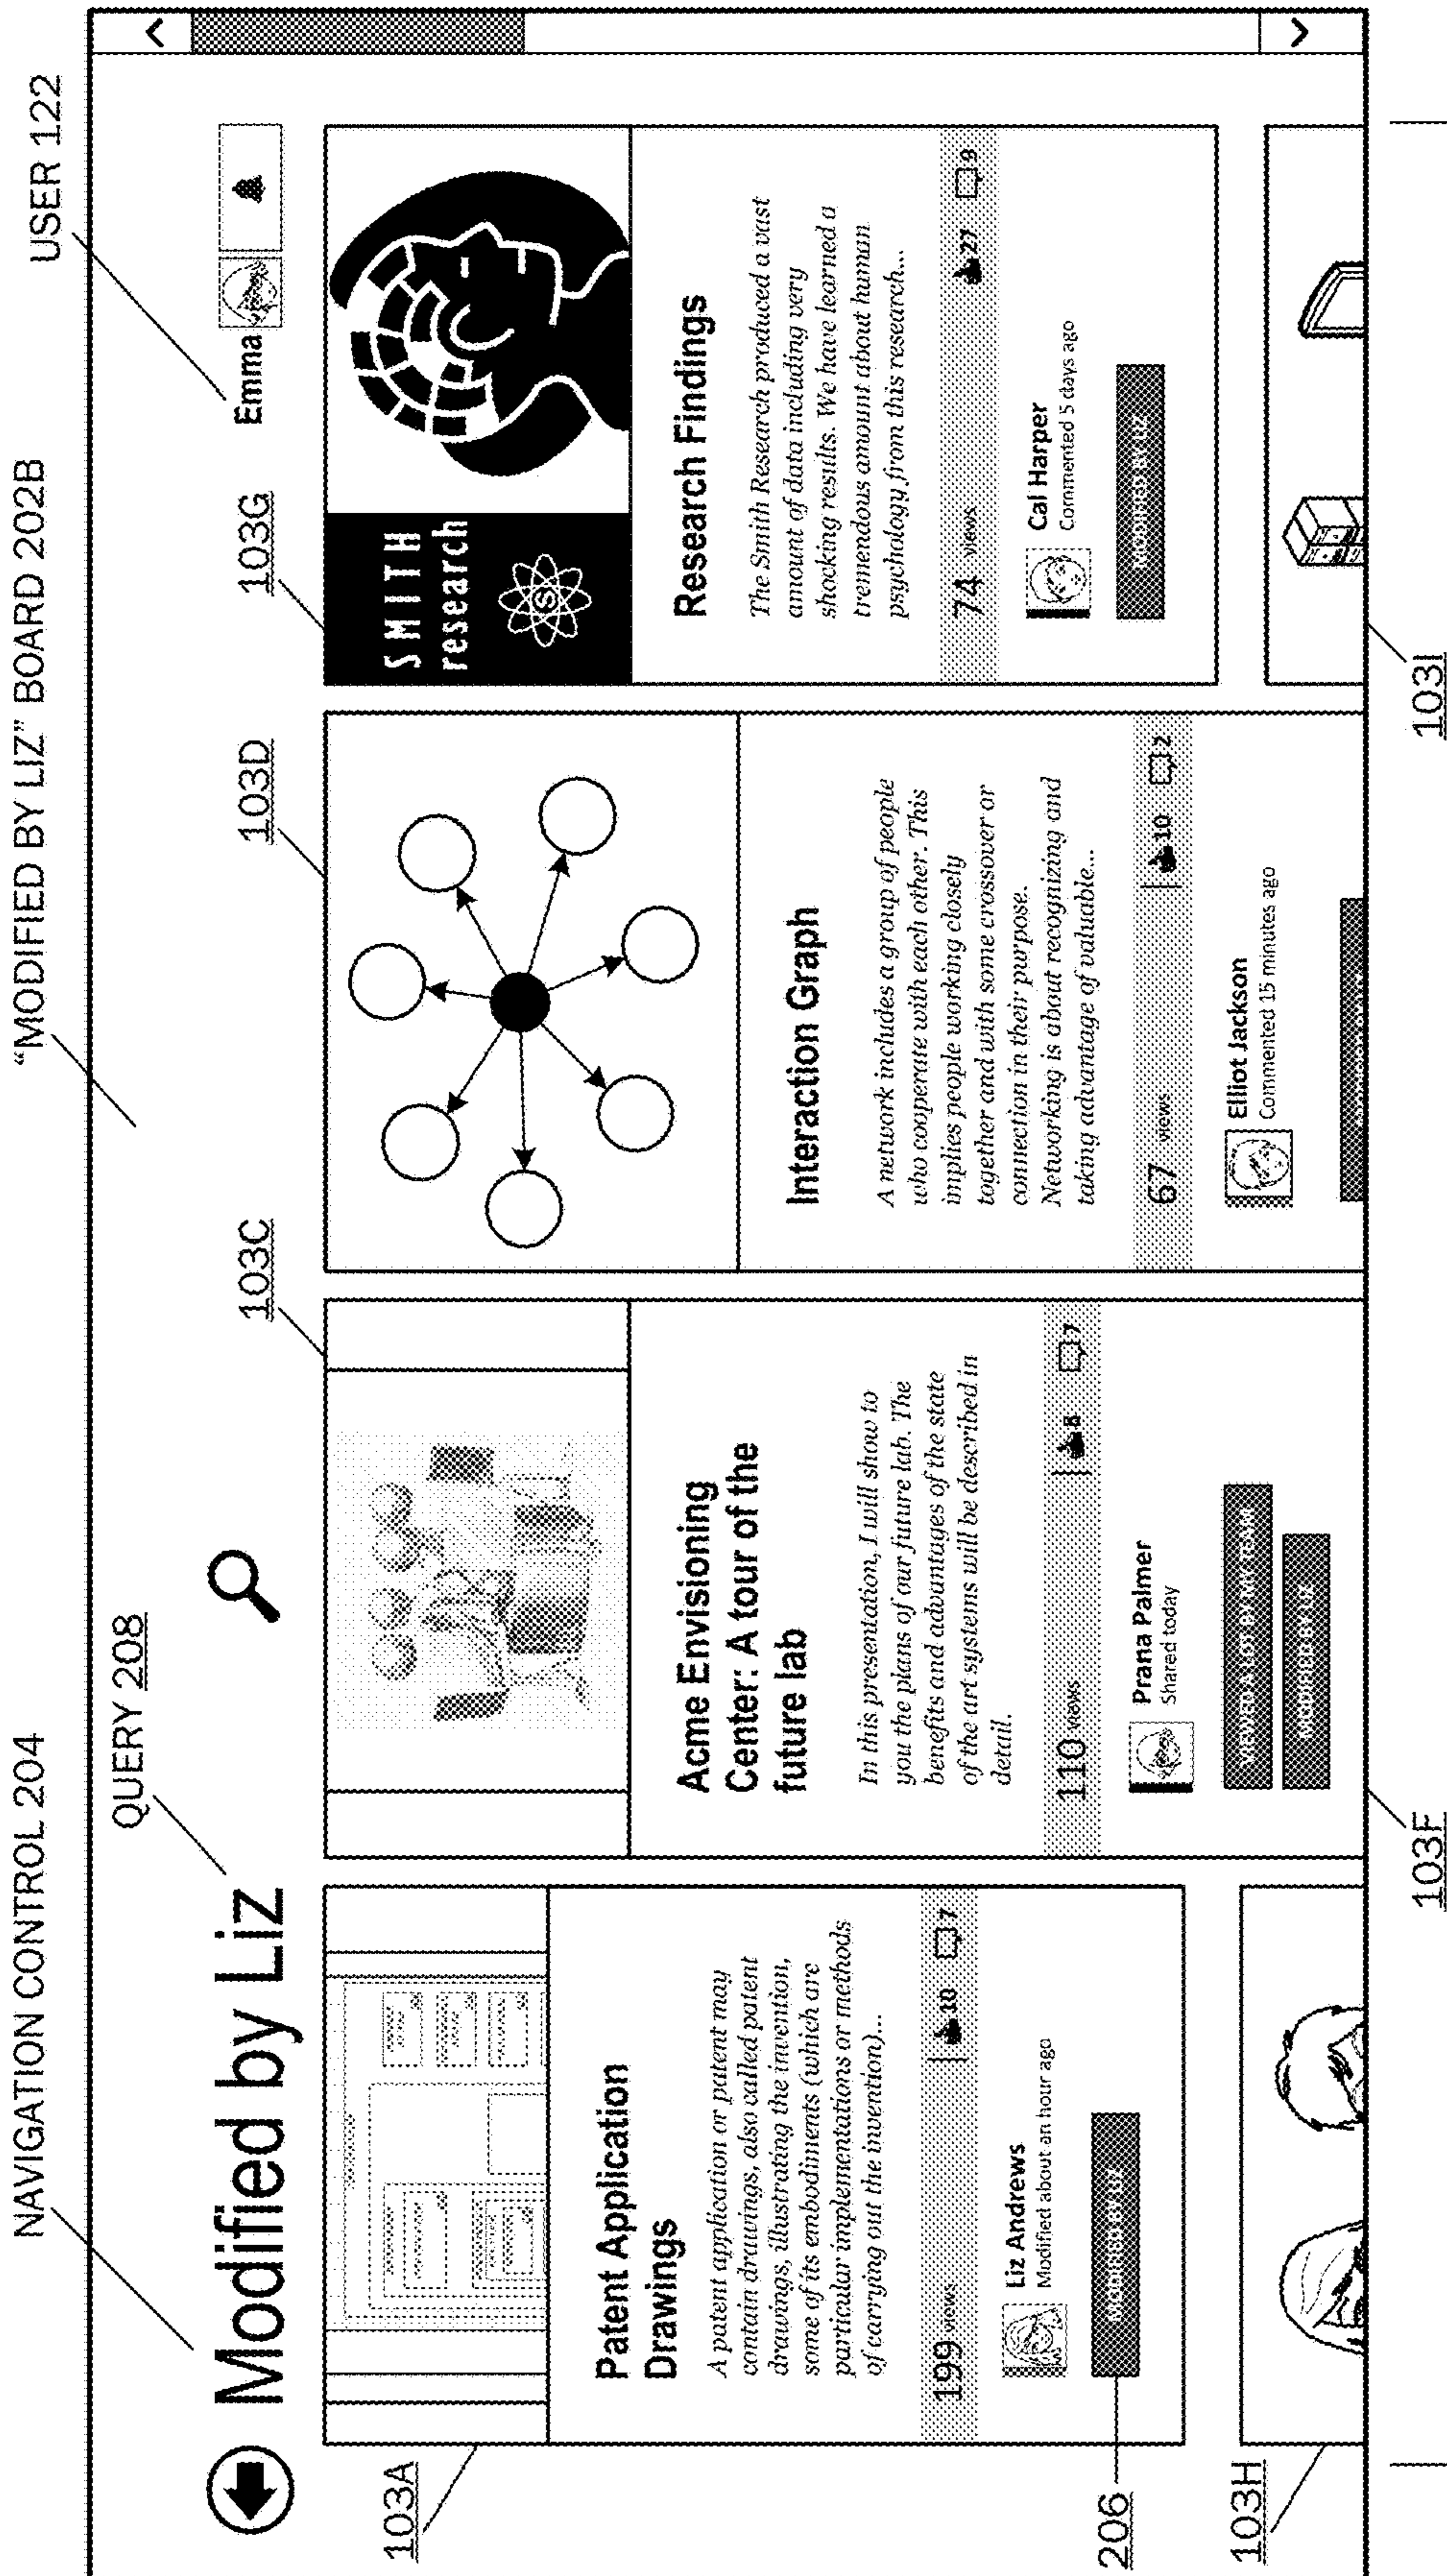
NAVIGATION CONTROL 204

QUERY 208

"MODIFIED BY LIZ" BOARD 202B

USER 122

Modified by Liz

Emma

103A

103C

103D

103G

Patent Application Drawings

A patent application or patent may contain drawings, also called patent drawings, illustrating the invention, some of its embodiments (which are particular implementations or methods of carrying out the invention)...

199 views

10 7

Liz Andrews
Modified about an hour ago

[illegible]

Acme Envisioning Center: A tour of the future lab

In this presentation, I will show to you the plans of our future lab. The benefits and advantages of the state of the art systems will be described in detail.

110 views

8 7

Prana Palmer
Shared today

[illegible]

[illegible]

Interaction Graph

A network includes a group of people who cooperate with each other. This implies people working closely together and with some crossover or connection in their purpose. Networking is about recognizing and taking advantage of valuable...

67 views

10 2

Elliot Jackson
Commented 15 minutes ago

SMITH research

Research Findings

The Smith Research produced a vast amount of data including very shocking results. We have learned a tremendous amount about human psychology from this research...

74 views

27 3

Cal Harper
Commented 5 days ago

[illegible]

206

103H

103F

103I